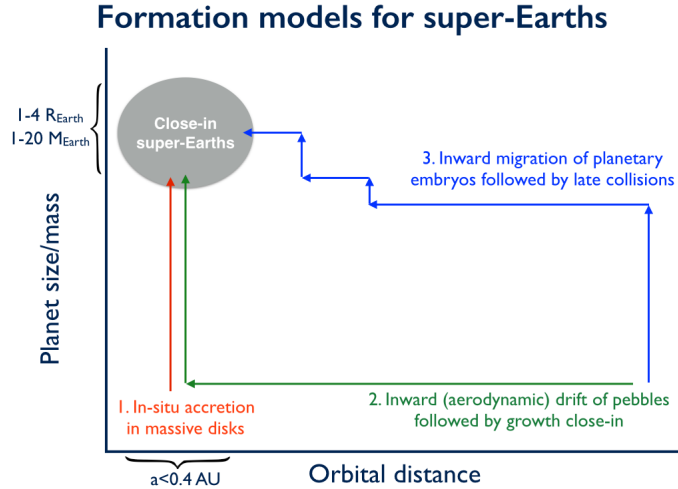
Formation models for super-Earths

1-4 $R_{Earth}$
1-20 $M_{Earth}$

Close-in super-Earths

3. Inward migration of planetary embryos followed by late collisions

Planet size/mass

1. In-situ accretion in massive disks

2. Inward (aerodynamic) drift of pebbles followed by growth close-in

a<0.4 AU

Orbital distance